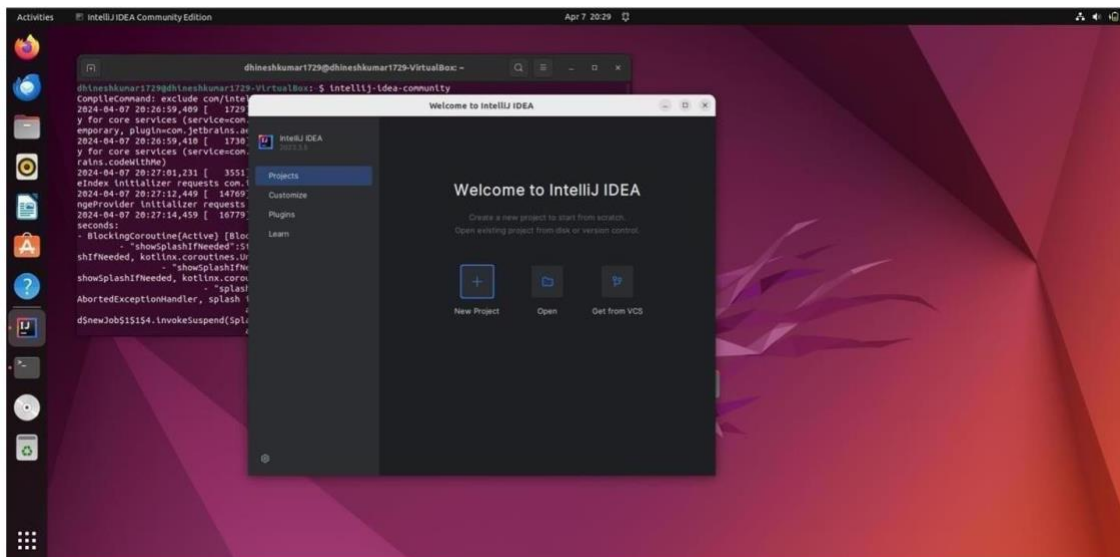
Activities IntelliJ IDEA Community Edition Apr 7 20:29

dhineshkumar1729@dhineshkumar1729-VirtualBox: ~

dhineshkumar1729@dhineshkumar1729-VirtualBox:~$ intellij-idea-community
CompileCommand: exclude com/inte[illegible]
2024-04-07 20:26:59,409 [ 1729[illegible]
y for core services (service=com.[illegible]
emporary, plugin=com.jetbrains.a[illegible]
2024-04-07 20:26:59,410 [ 1730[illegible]
y for core services (service=com.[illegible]
rains.codeWithMe)
2024-04-07 20:27:01,231 [ 3551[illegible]
eIndex initializer requests com.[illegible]
2024-04-07 20:27:12,449 [ 14769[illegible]
ngeProvider initializer requests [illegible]
2024-04-07 20:27:14,459 [ 16779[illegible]
seconds:
- BlockingCoroutine{Active} [Bloc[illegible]
- "showSplashIfNeeded":S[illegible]
shIfNeeded, kotlinx.coroutines.U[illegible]
- "showSplashIfN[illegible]
showSplashIfNeeded, kotlinx.coro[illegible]
- "splas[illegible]
AbortedExceptionHandler, splash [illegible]
d$newJob$1$1$4.invokeSuspend(Spla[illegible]

Welcome to IntelliJ IDEA

IntelliJ IDEA
2023.3.6

Projects
Customize
Plugins
Learn

Welcome to IntelliJ IDEA

Create a new project to start from scratch.
Open existing project from disk or version control.

New Project
Open
Get from VCS